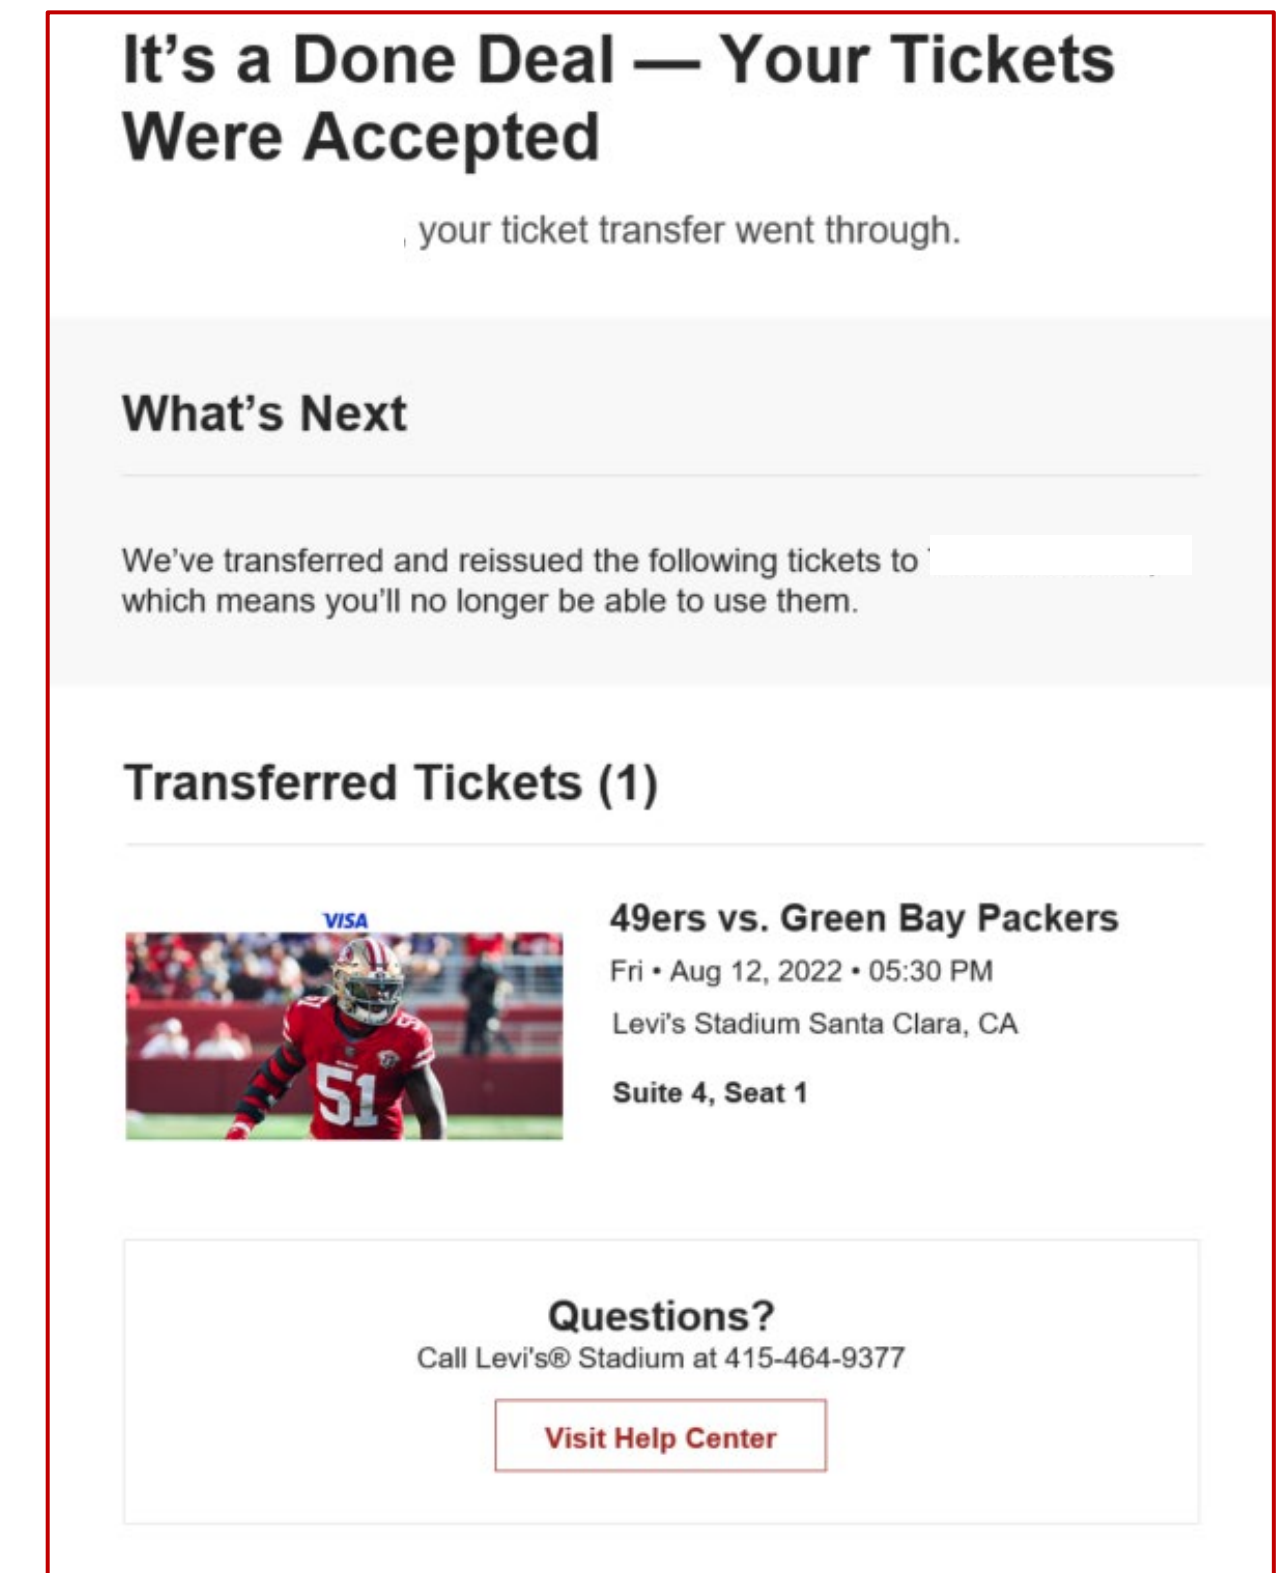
It’s a Done Deal — Your Tickets Were Accepted

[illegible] your ticket transfer went through.

What’s Next

We’ve transferred and reissued the following tickets to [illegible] which means you’ll no longer be able to use them.

Transferred Tickets (1)

VISA

51

49ers vs. Green Bay Packers

Fri • Aug 12, 2022 • 05:30 PM

Levi's Stadium Santa Clara, CA

Suite 4, Seat 1

Questions?

Call Levi's® Stadium at 415-464-9377

Visit Help Center